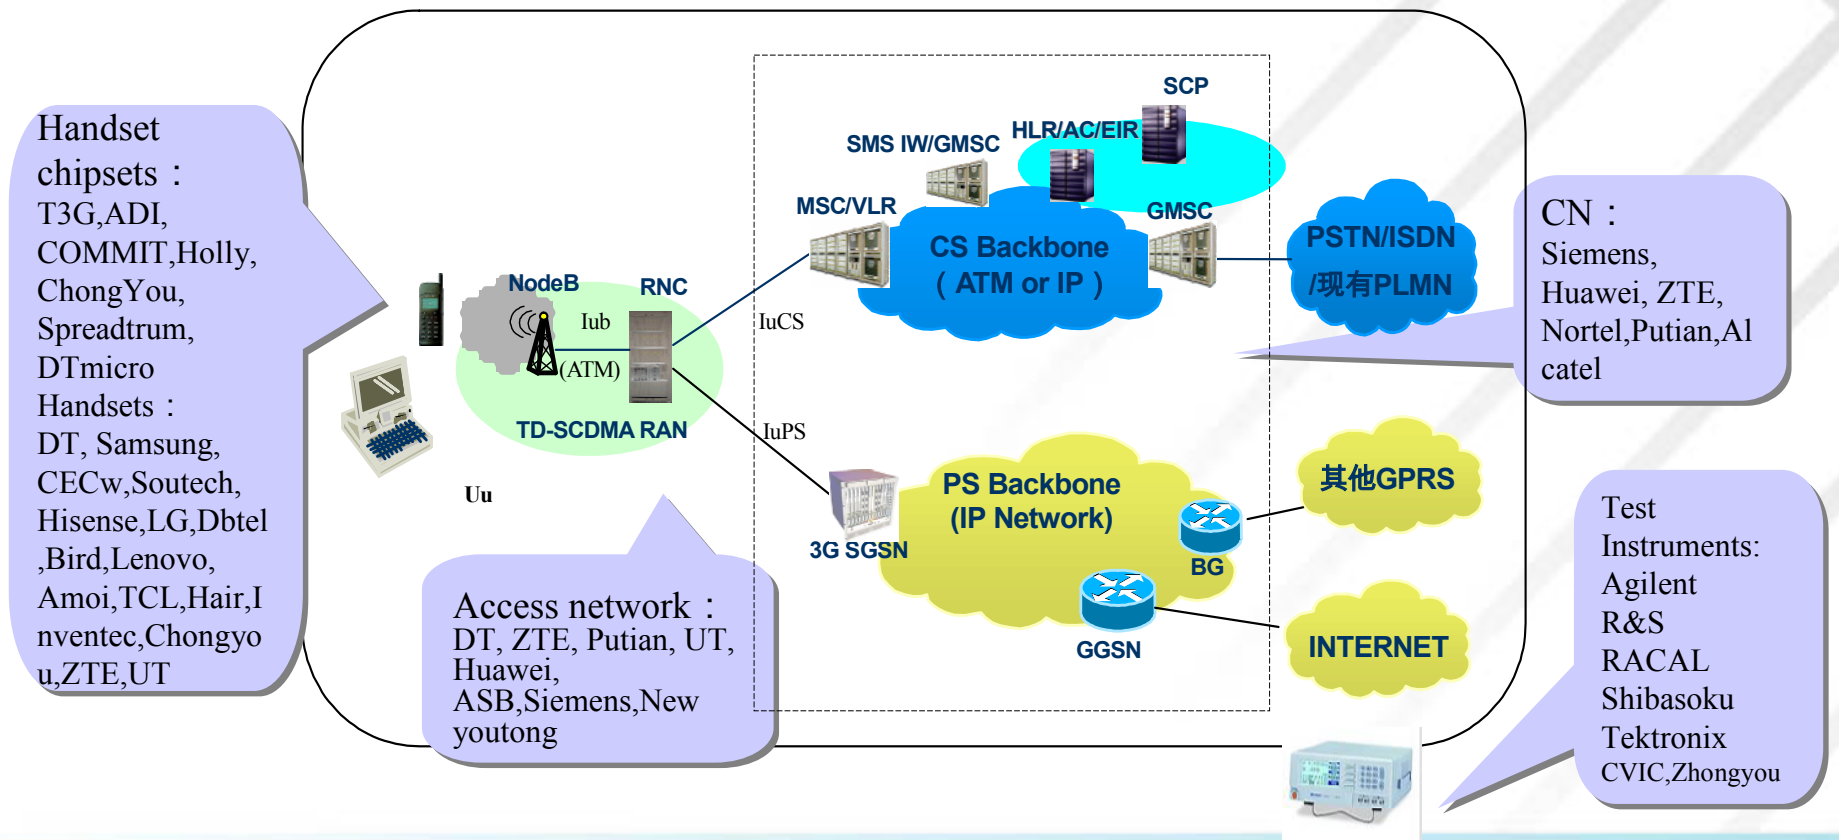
Handset chipsets：
T3G,ADI, COMMIT,Holly, ChongYou, Spreadtrum, DTmicro
Handsets：
DT, Samsung, CECw,Soutech, Hisense,LG,Dbtel ,Bird,Lenovo, Amoi,TCL,Hair,Inventec,Chongyou,ZTE,UT

NodeB
RNC
Iub
(ATM)
TD-SCDMA RAN
Uu

Access network：
DT, ZTE, Putian, UT, Huawei, ASB,Siemens,New youtong

SCP
SMS IW/GMSC
HLR/AC/EIR
MSC/VLR
GMSC
CS Backbone
（ATM or IP）
IuCS
IuPS
PSTN/ISDN
/现有PLMN

PS Backbone
(IP Network)
3G SGSN
BG
GGSN
其他GPRS
INTERNET

CN：
Siemens, Huawei, ZTE, Nortel,Putian,Alcatel

Test Instruments:
Agilent
R&S
RACAL
Shibasoku
Tektronix
CVIC,Zhongyou